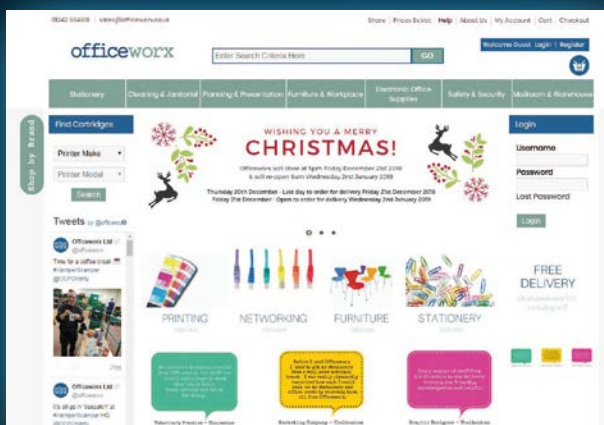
01642 551888 | sales@officeworx.co.uk

Share | Prices Ex.Vat | Help | About Us | My Account | Cart | Checkout

officeworx

Enter Search Criteria Here

GO

Welcome Guest. Login | Register

Stationery | Cleaning & Janitorial | Planning & Presentation | Furniture & Workplace | Electronic Office Supplies | Safety & Security | Mailroom & Warehouse

Shop by Brand

Find Cartridges

Printer Make

Printer Model

Search

Tweets by @officeworx

Officeworx Ltd @officeworx

Time for a coffee break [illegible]

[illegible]

Officeworx Ltd @officeworx

It's all go in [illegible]

WISHING YOU A MERRY CHRISTMAS!

Officeworx will close at 5pm Friday December 21st 2018 & will re-open 8am Wednesday 2nd January 2019

Thursday 20th December - Last day to order for delivery Friday 21st December 2018
Friday 21st December - Open to order for delivery Wednesday 2nd January 2019

PRINTING

NETWORKING

FURNITURE

STATIONERY

FREE DELIVERY

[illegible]

Login

Username

Password

Lost Password

Login

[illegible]

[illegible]

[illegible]